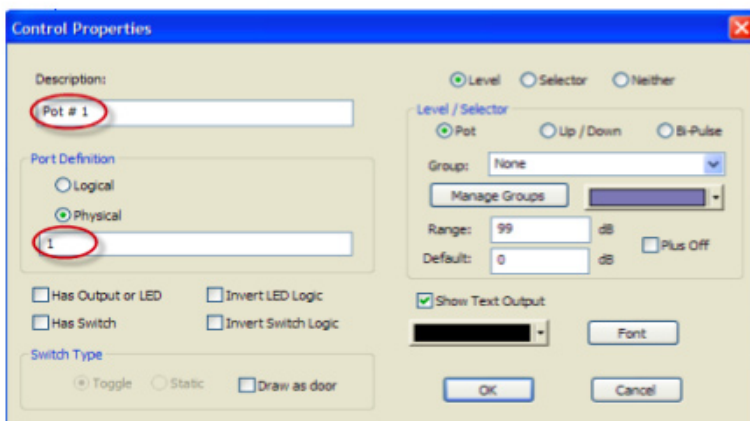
Control Properties

Description:

Pot # 1

Port Definition

Logical

Physical

1

Has Output or LED

Invert LED Logic

Has Switch

Invert Switch Logic

Switch Type

Toggle

Static

Draw as door

Level

Selector

Neither

Level / Selector

Pot

Up / Down

Bi-Pulse

Group:

None

Manage Groups

Range:

99

dB

Default:

0

dB

Plus Off

Show Text Output

Font

OK

Cancel